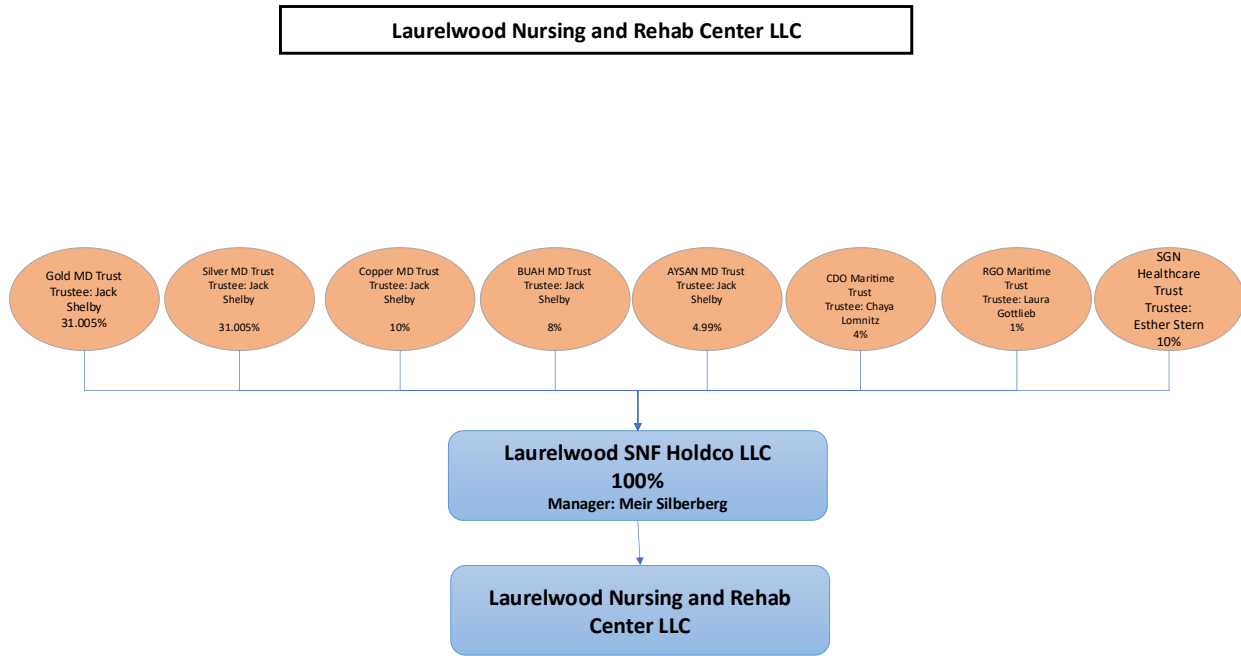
Laurelwood Nursing and Rehab Center LLC

Gold MD Trust
Trustee: Jack Shelby
31.005%

Silver MD Trust
Trustee: Jack Shelby
31.005%

Copper MD Trust
Trustee: Jack Shelby
10%

BUAH MD Trust
Trustee: Jack Shelby
8%

AYSAN MD Trust
Trustee: Jack Shelby
4.99%

CDO Maritime Trust
Trustee: Chaya Lomnitz
4%

RGO Maritime Trust
Trustee: Laura Gottlieb
1%

SGN Healthcare Trust
Trustee: Esther Stern
10%

Laurelwood SNF Holdco LLC
100%
Manager: Meir Silberberg

Laurelwood Nursing and Rehab Center LLC